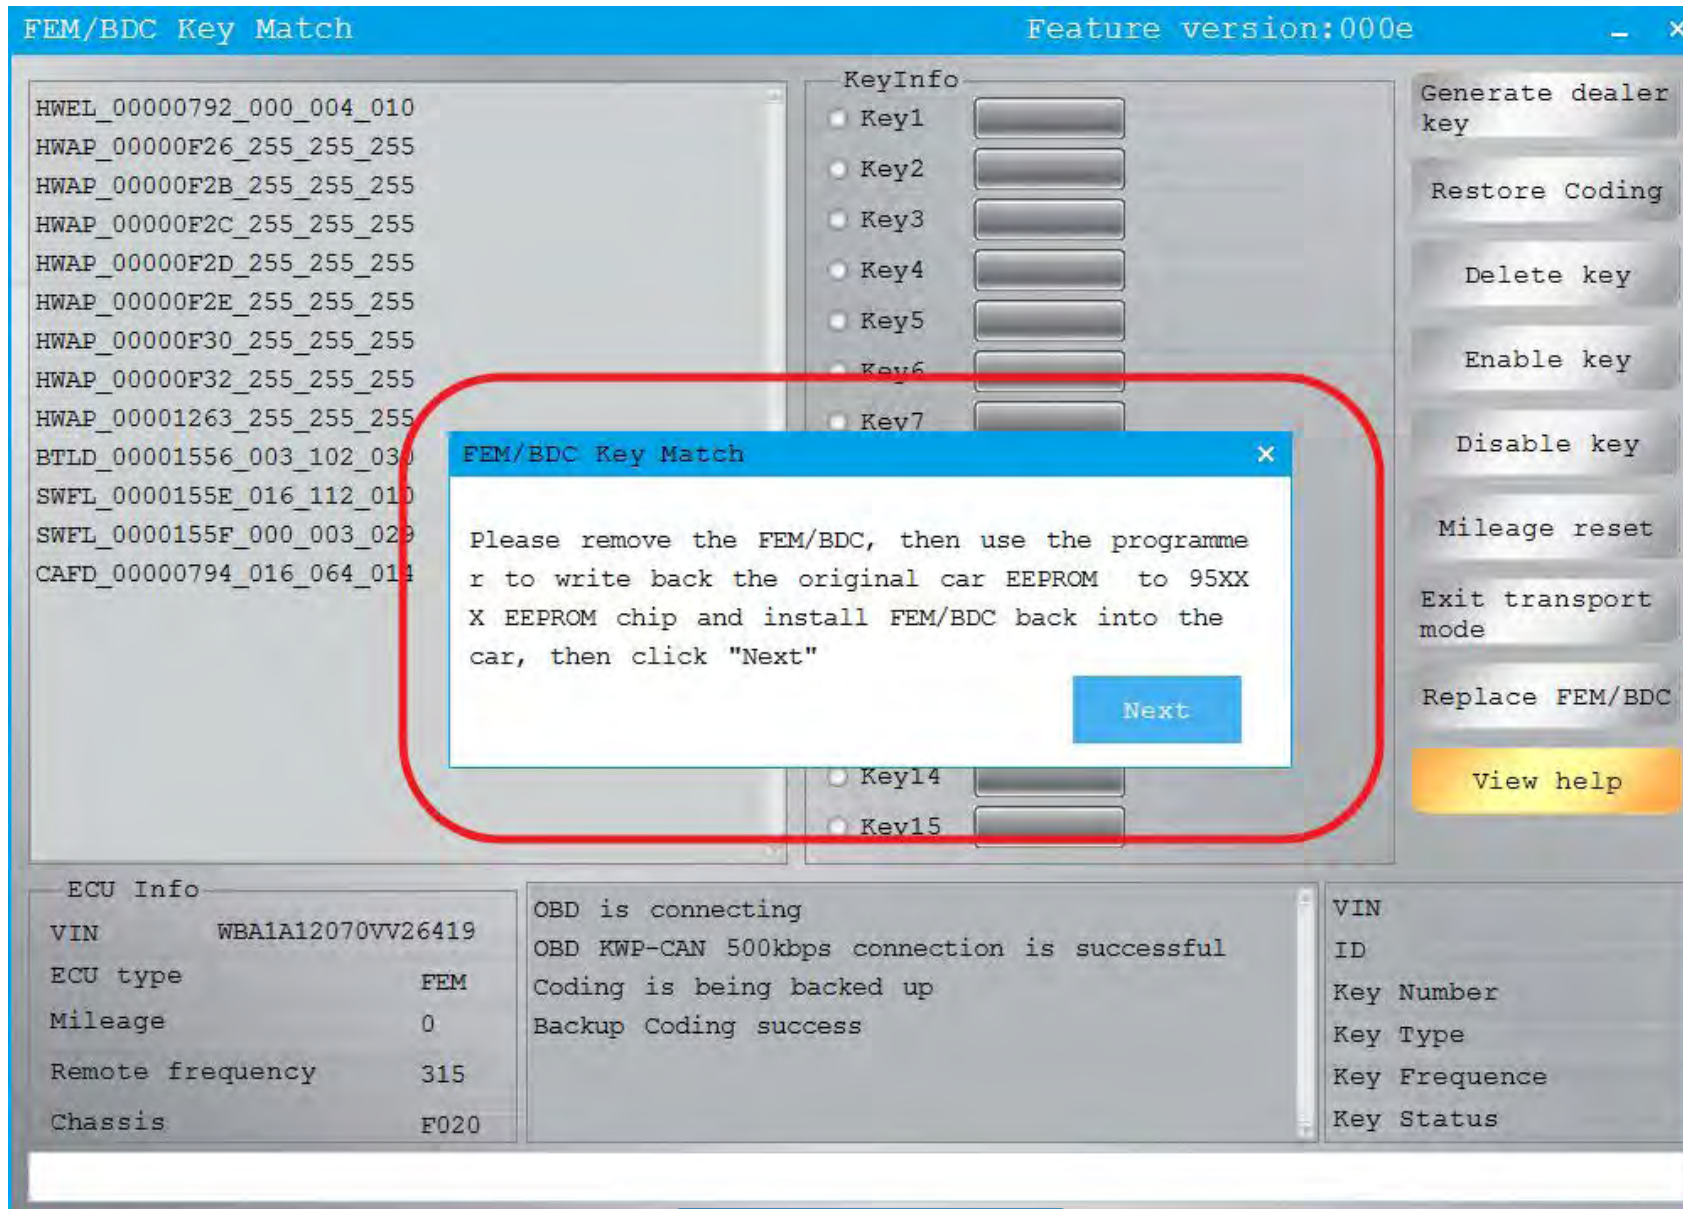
FEM/BDC Key Match

Feature version:000e

HWEL_00000792_000_004_010
HWAP_00000F26_255_255_255
HWAP_00000F2B_255_255_255
HWAP_00000F2C_255_255_255
HWAP_00000F2D_255_255_255
HWAP_00000F2E_255_255_255
HWAP_00000F30_255_255_255
HWAP_00000F32_255_255_255
HWAP_00001263_255_255_255
BTLD_00001556_003_102_03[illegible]
SWFL_0000155E_016_112_01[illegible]
SWFL_0000155F_000_003_02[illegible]
CAFD_00000794_016_064_01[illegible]

KeyInfo
Key1
Key2
Key3
Key4
Key5
Key6
Key7
Key14
Key15

Generate dealer key
Restore Coding
Delete key
Enable key
Disable key
Mileage reset
Exit transport mode
Replace FEM/BDC
View help

FEM/BDC Key Match
×
Please remove the FEM/BDC, then use the programmer to write back the original car EEPROM to 95XXX EEPROM chip and install FEM/BDC back into the car, then click "Next"
Next

ECU Info
VIN WBA1A12070VV26419
ECU type FEM
Mileage 0
Remote frequency 315
Chassis F020

OBD is connecting
OBD KWP-CAN 500kbps connection is successful
Coding is being backed up
Backup Coding success

VIN
ID
Key Number
Key Type
Key Frequence
Key Status